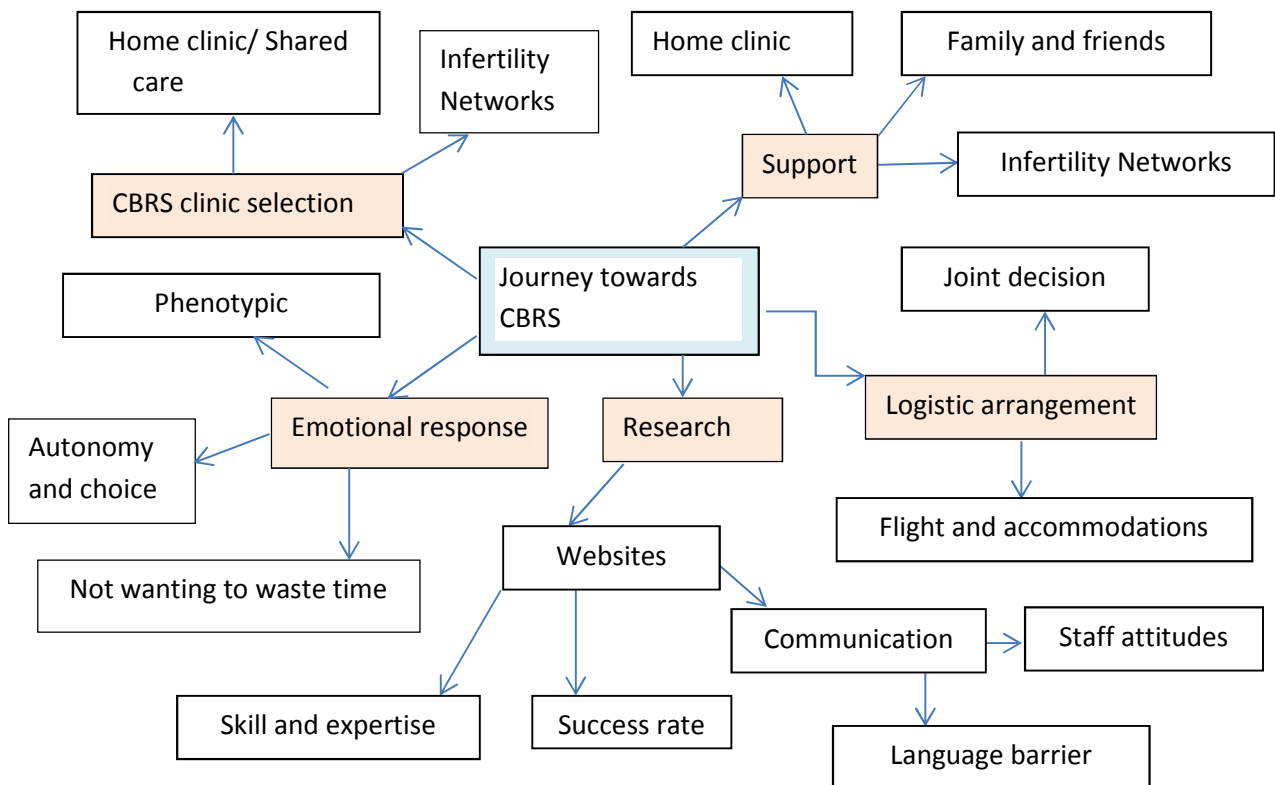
Home clinic/ Shared care

Infertility Networks

Home clinic

Family and friends

Support

Infertility Networks

CBRS clinic selection

Journey towards CBRS

Joint decision

Phenotypic

Emotional response

Research

Logistic arrangement

Autonomy and choice

Flight and accommodations

Websites

Not wanting to waste time

Communication

Staff attitudes

Skill and expertise

Success rate

Language barrier